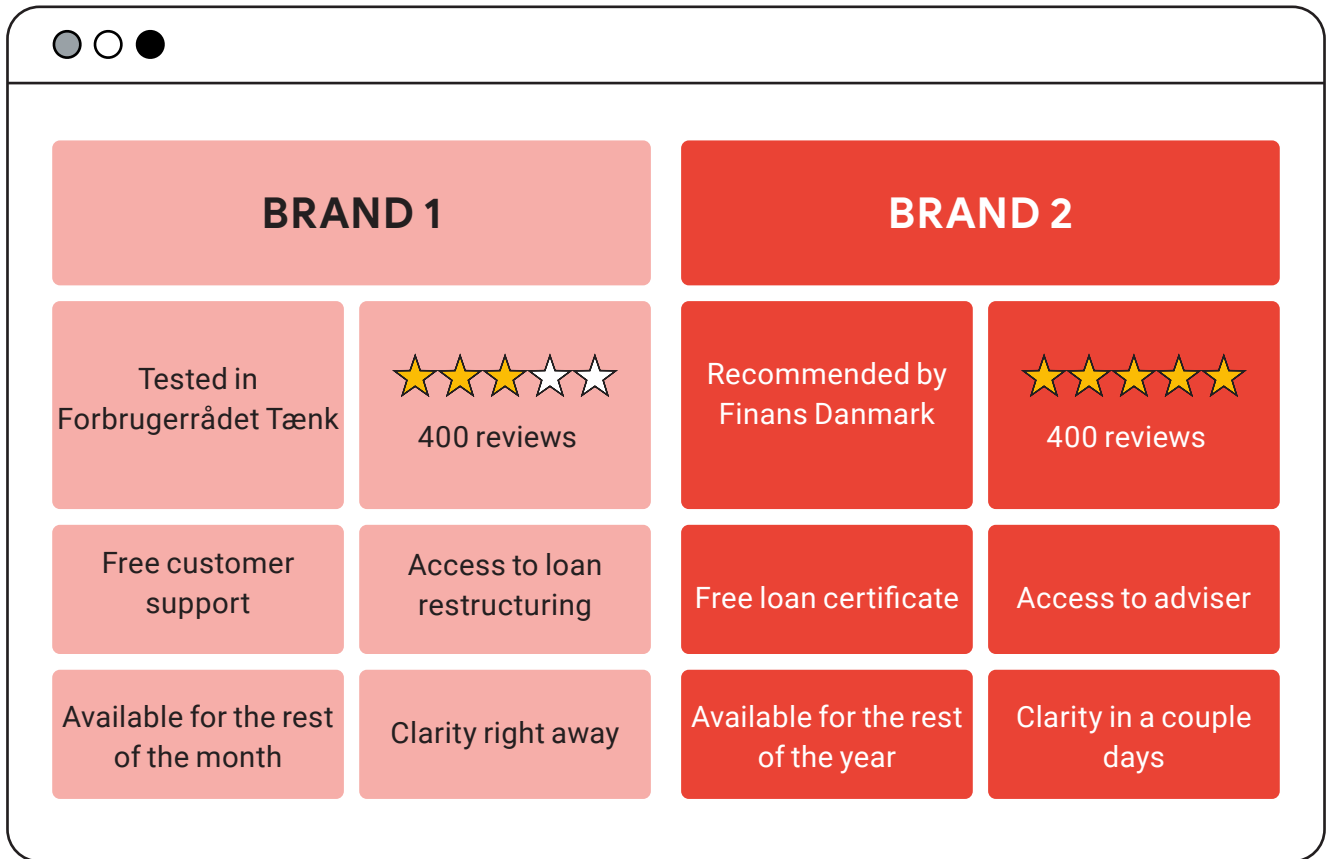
BRAND 1

Tested in Forbrugerrådet Tænk

400 reviews

Free customer support

Access to loan restructuring

Available for the rest of the month

Clarity right away

BRAND 2

Recommended by Finans Danmark

400 reviews

Free loan certificate

Access to adviser

Available for the rest of the year

Clarity in a couple days